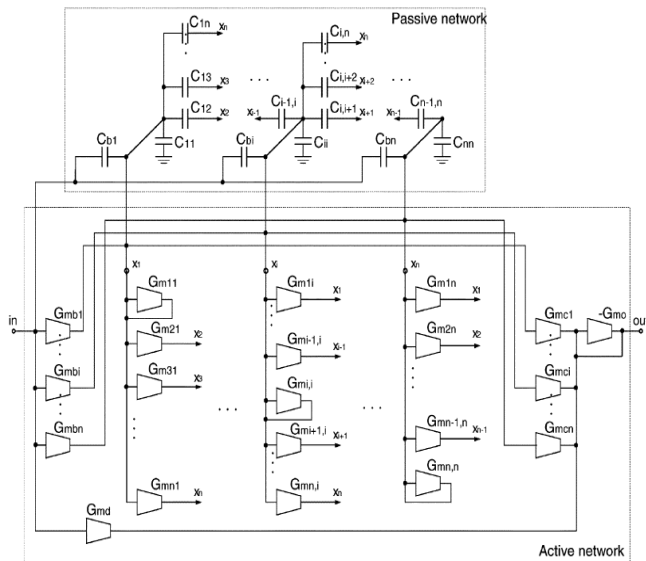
Passive network

$C_{1n}$ $x_n$
$C_{13}$ $x_3$
$C_{12}$ $x_2$
$C_{11}$
$C_{b1}$

$C_{i,n}$ $x_n$
$C_{i,i+2}$ $x_{i+2}$
$x_{i-1}$ $C_{i-1,i}$ $C_{i,i+1}$ $x_{i+1}$
$C_{bi}$ $C_{ii}$

$x_{n-1}$ $C_{n-1,n}$
$C_{bn}$ $C_{nn}$

in
$G_{mb1}$
$G_{mbi}$
$G_{mbn}$

$x_1$
$G_{m11}$
$G_{m21}$ $x_2$
$G_{m31}$ $x_3$
$G_{mn1}$ $x_n$

$x_i$
$G_{m1i}$ $x_1$
$G_{mi-1,i}$ $x_{i-1}$
$G_{mi,i}$
$G_{mi+1,i}$ $x_{i+1}$
$G_{mn,i}$ $x_n$

$x_n$
$G_{m1n}$ $x_1$
$G_{m2n}$ $x_2$
$G_{mn-1,n}$ $x_{n-1}$
$G_{mn,n}$

$G_{mc1}$
$-G_{mo}$
ou
$G_{mci}$
$G_{mcn}$

$G_{md}$

Active network